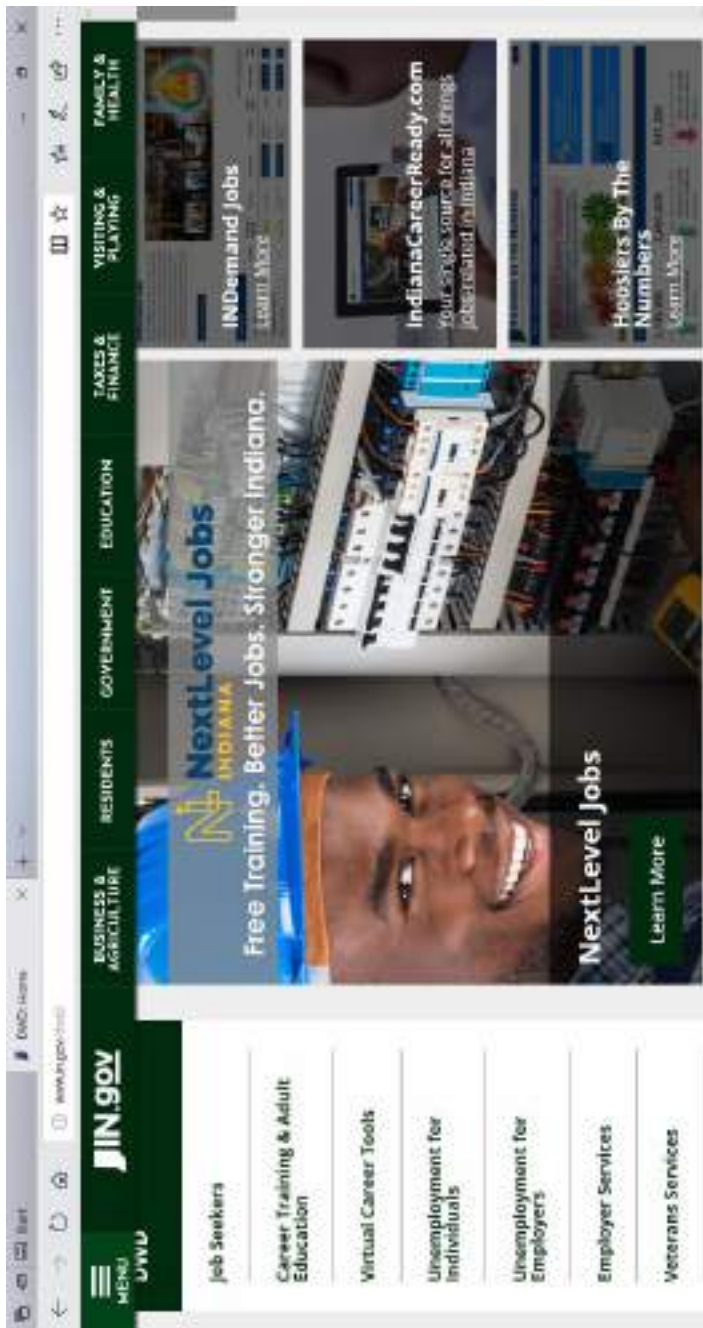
DWD Home

www.in.gov/dwd

IN.gov

MENU

DWD

BUSINESS & AGRICULTURE

RESIDENTS

GOVERNMENT

EDUCATION

TAXES & FINANCE

VISITING & PLAYING

FAMILY & HEALTH

Job Seekers

Career Training & Adult Education

Virtual Career Tools

Unemployment for Individuals

Unemployment for Employers

Employer Services

Veterans Services

NextLevel Jobs INDIANA

Free Training. Better Jobs. Stronger Indiana.

NextLevel Jobs

Learn More

INDemand Jobs

Learn More

IndianaCareerReady.com

Your single source for all things jobs related in Indiana

Hoosiers By The Numbers

Learn More